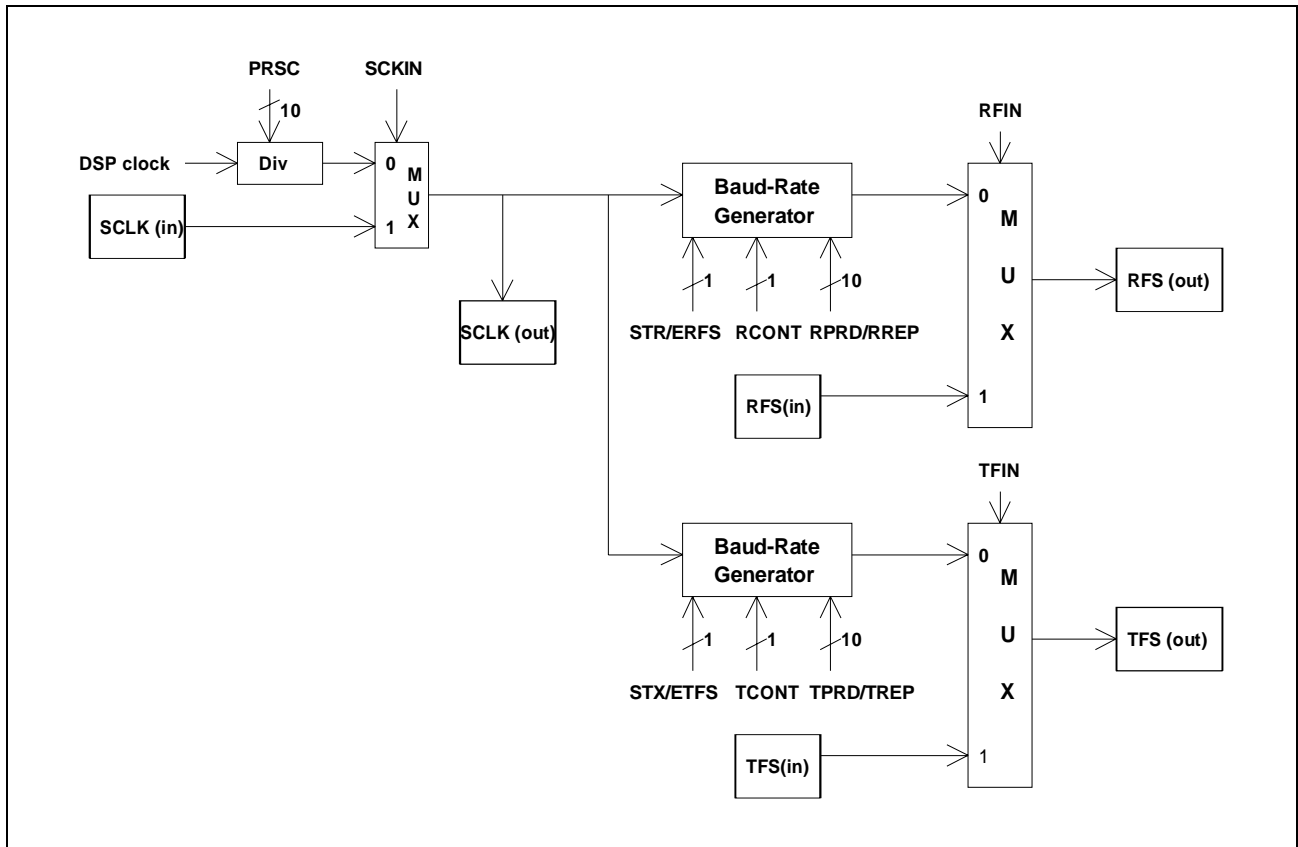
PRSC
SCKIN
10
DSP clock
Div
0
M
U
X
1
SCLK (in)
SCLK (out)
Baud-Rate Generator
1
1
10
STR/ERFS
RCONT
RPRD/RREP
RFIN
0
M
U
X
1
RFS (out)
RFS(in)
Baud-Rate Generator
1
1
10
STX/ETFS
TCONT
TPRD/TREP
TFIN
0
M
U
X
1
TFS (out)
TFS(in)